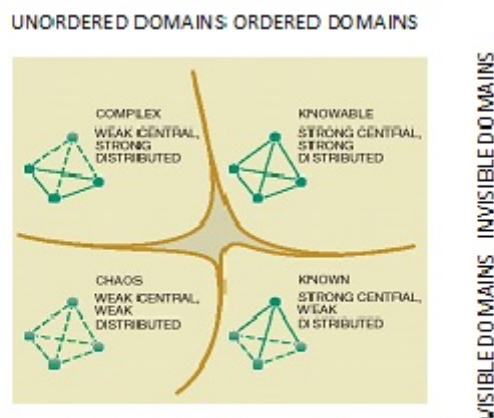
UNORDERED DOMAINS ORDERED DOMAINS

COMPLEX
WEAK CENTRAL,
STRONG
DISTRIBUTED

KNOWABLE
STRONG CENTRAL,
STRONG
DISTRIBUTED

CHAOS
WEAK CENTRAL,
WEAK
DISTRIBUTED

KNOWN
STRONG CENTRAL,
WEAK
DISTRIBUTED

VISIBLE DOMAINS INVISIBLE DOMAINS